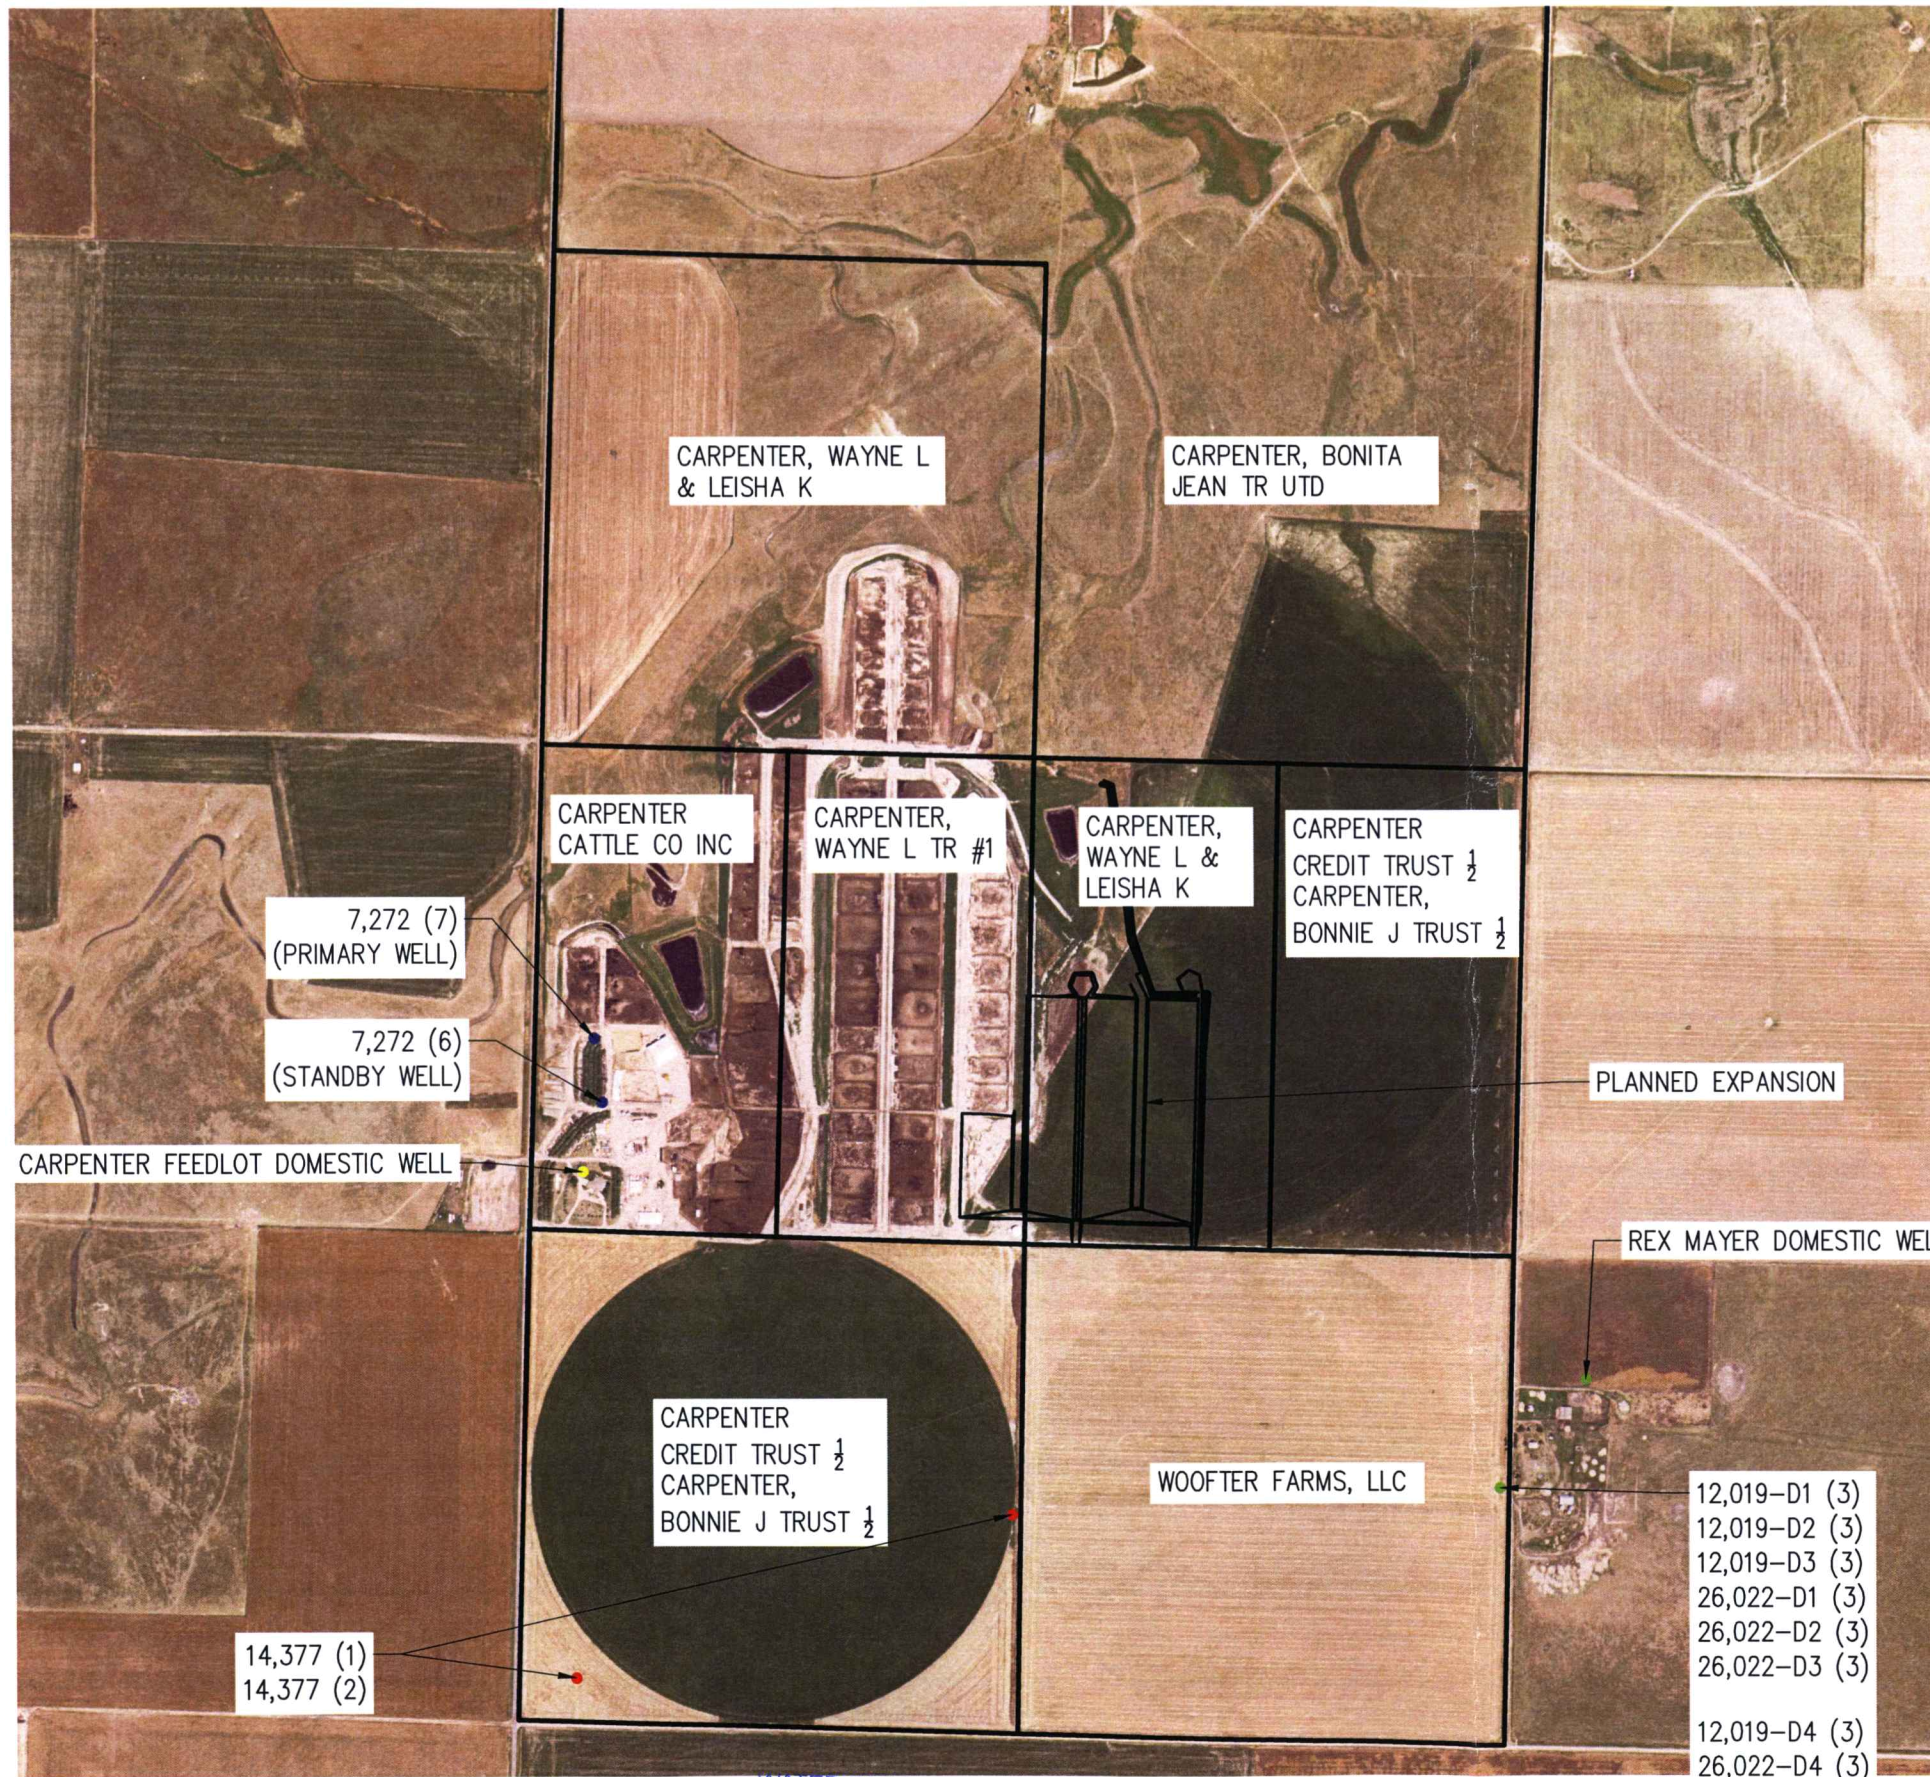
CARPENTER, WAYNE L & LEISHA K

CARPENTER, BONITA JEAN TR UTD

CARPENTER CATTLE CO INC

CARPENTER, WAYNE L TR #1

CARPENTER, WAYNE L & LEISHA K

CARPENTER CREDIT TRUST $\frac{1}{2}$ CARPENTER, BONNIE J TRUST $\frac{1}{2}$

7,272 (7) (PRIMARY WELL)

7,272 (6) (STANDBY WELL)

PLANNED EXPANSION

CARPENTER FEEDLOT DOMESTIC WELL

REX MAYER DOMESTIC WEL

CARPENTER CREDIT TRUST $\frac{1}{2}$ CARPENTER, BONNIE J TRUST $\frac{1}{2}$

WOOFTER FARMS, LLC

12,019–D1 (3)
12,019–D2 (3)
12,019–D3 (3)
26,022–D1 (3)
26,022–D2 (3)
26,022–D3 (3)

12,019–D4 (3)
26,022–D4 (3)

14,377 (1)
14,377 (2)